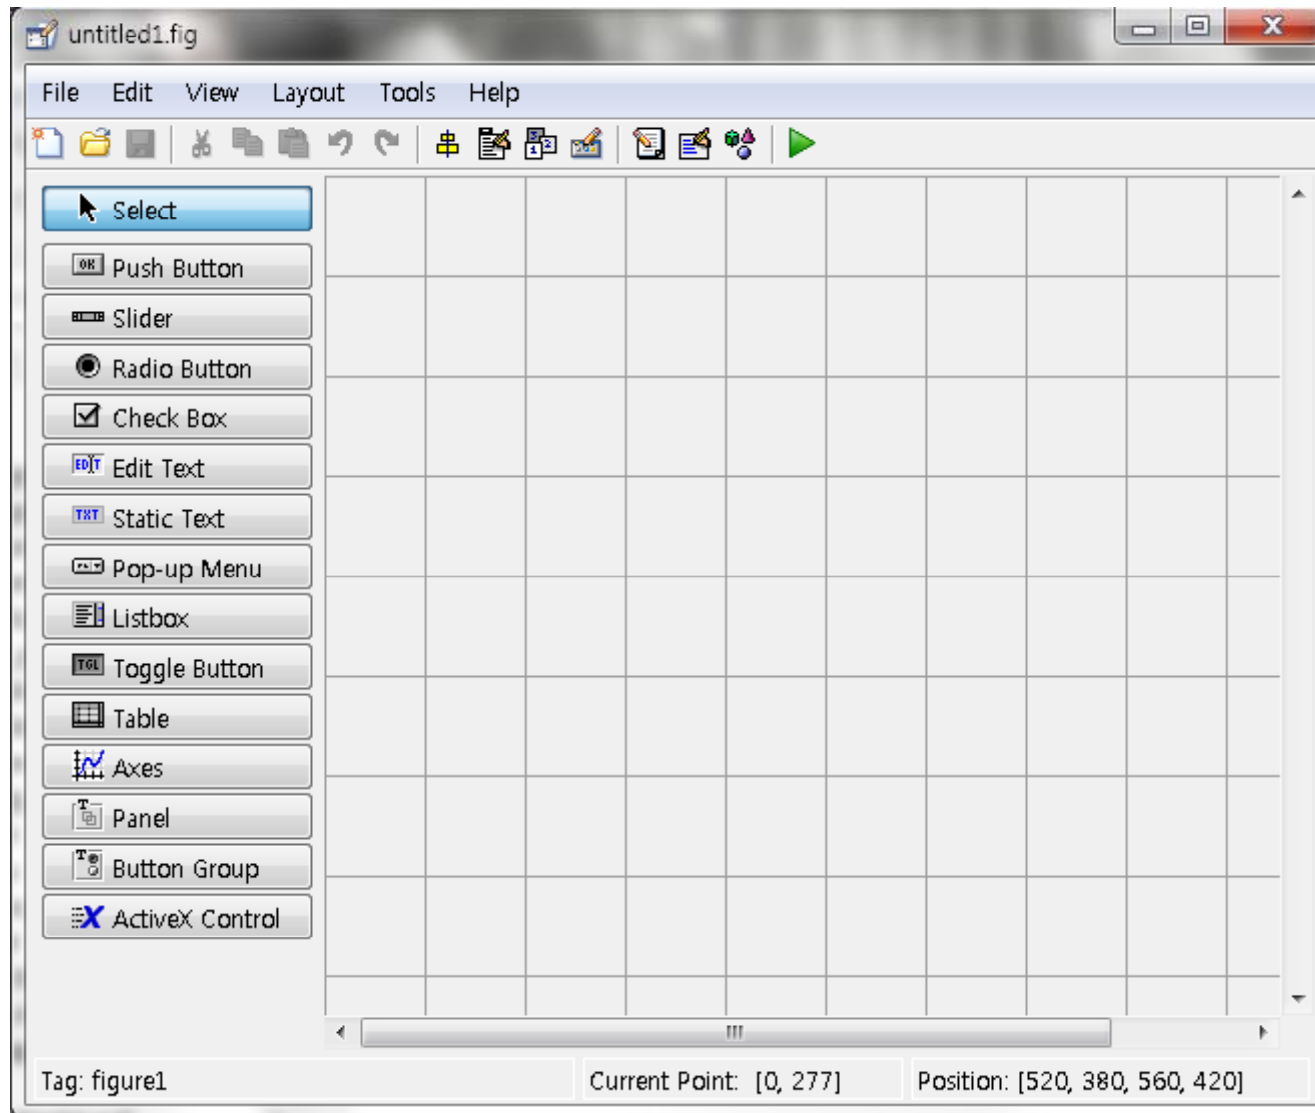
untitled1.fig

File Edit View Layout Tools Help

Select
Push Button
Slider
Radio Button
Check Box
Edit Text
Static Text
Pop-up Menu
Listbox
Toggle Button
Table
Axes
Panel
Button Group
ActiveX Control

Tag: figure1
Current Point: [0, 277]
Position: [520, 380, 560, 420]